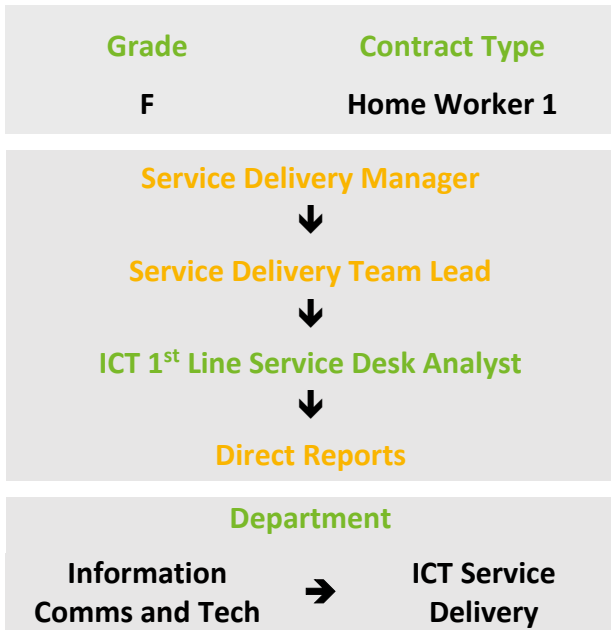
| Grade | Contract Type |
|---|---|
| F | Home Worker 1 |

Service Delivery Manager

Service Delivery Team Lead

ICT 1st Line Service Desk Analyst

Direct Reports

Department

Information Comms and Tech

ICT Service Delivery